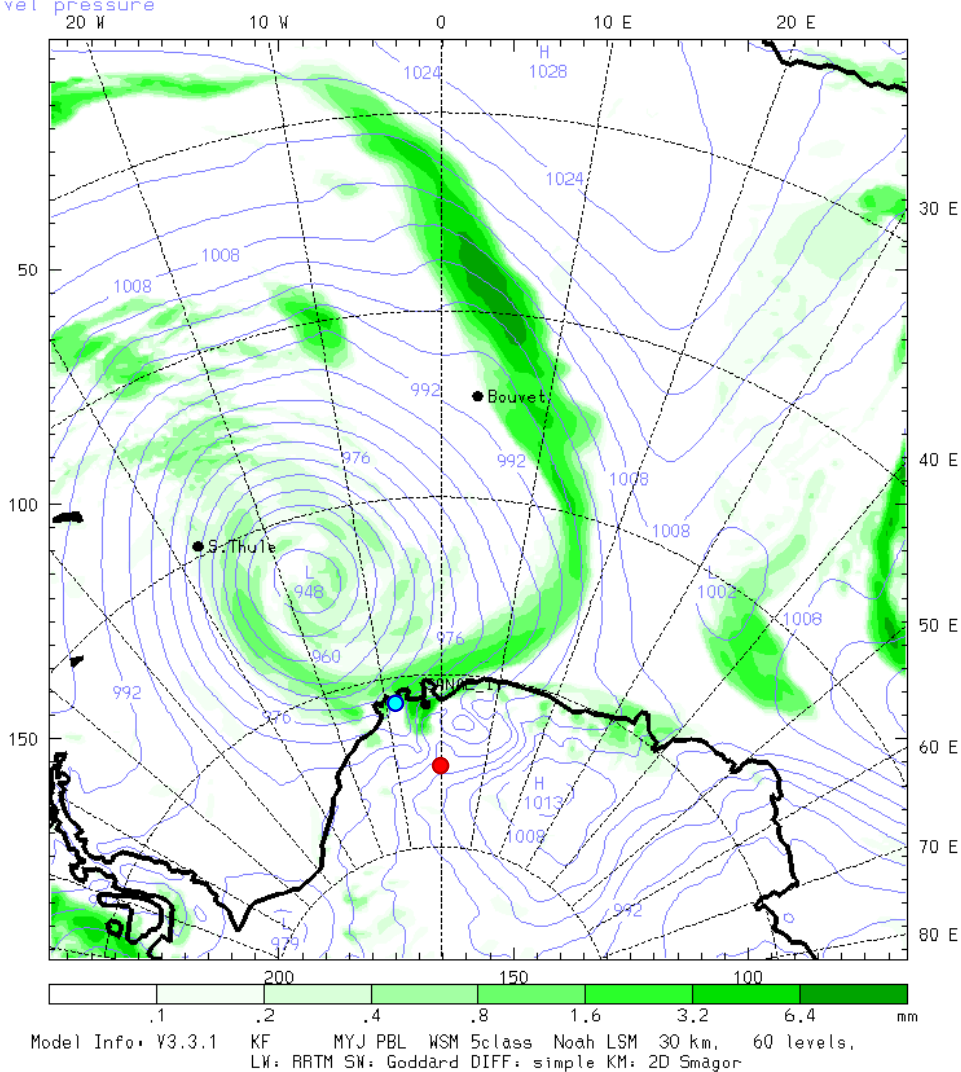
vel pressure

20 W 10 W 0 10 E 20 E

H
1024
1028
1024
30 E
50
1008
1008
992
Bouvet
992
976
40 E
1008
1008
100
S.Thule
L
948
1002
1008
50 E
976
960
992
SANAE_IV
976
150
60 E
H
1013
1008
70 E
992
929
80 E

200 150 100

.1 .2 .4 .8 1.6 3.2 6.4 mm

Model Info: V3.3.1 KF MYJ PBL WSM 5class Noah LSM 30 km, 60 levels,
LW: RRTM SW: Goddard DIFF: simple KM: 2D Smagor